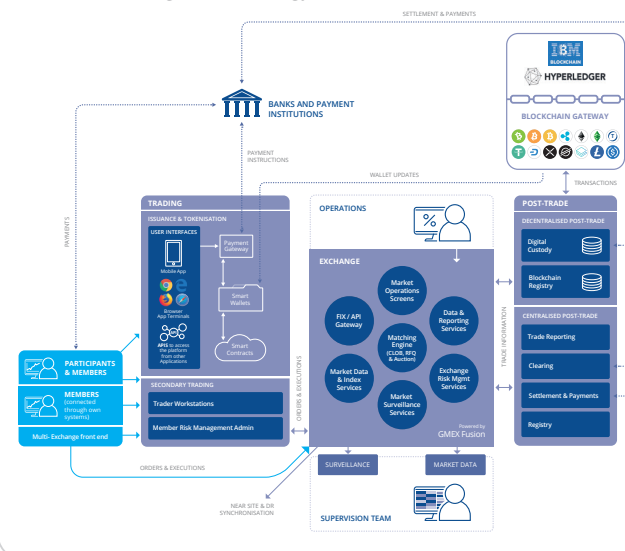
SETTLEMENT & PAYMENTS

IBM BLOCKCHAIN

HYPERLEDGER

BLOCKCHAIN GATEWAY

BANKS AND PAYMENT INSTITUTIONS

PAYMENT INSTRUCTIONS

PAYMENTS

WALLET UPDATES

TRANSACTIONS

TRADING

ISSUANCE & TOKENISATION

USER INTERFACES

Mobile App

Browser App Terminals

APIS to access the platform from other Applications

Payment Gateway

Smart Wallets

Smart Contracts

OPERATIONS

EXCHANGE

Market Operations Screens

FIX / API Gateway

Data & Reporting Services

Matching Engine (CLOB, RFQ & Auction)

Market Data & Index Services

Exchange Risk Mgmt Services

Market Surveillance Services

Powered by GMEX Fusion

POST-TRADE

DECENTRALISED POST-TRADE

Digital Custody

Blockchain Registry

CENTRALISED POST-TRADE

Trade Reporting

Clearing

Settlement & Payments

Registry

TRADE INFORMATION

PARTICIPANTS & MEMBERS

MEMBERS (connected through own systems)

Multi- Exchange front end

SECONDARY TRADING

Trader Workstations

Member Risk Management Admin

ORDERS & EXECUTIONS

ORDERS & EXECUTIONS

SURVEILLANCE

MARKET DATA

NEAR SITE & DR SYNCHRONISATION

SUPERVISION TEAM